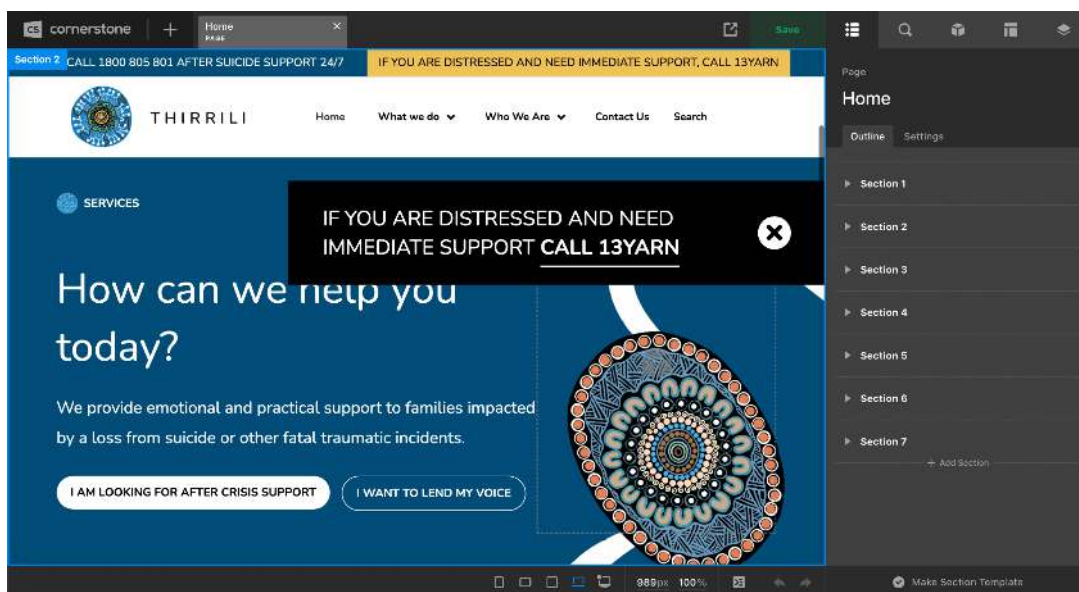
CS cornerstone + Home Page ×

Save

Section 2 CALL 1800 805 801 AFTER SUICIDE SUPPORT 24/7

IF YOU ARE DISTRESSED AND NEED IMMEDIATE SUPPORT, CALL 13YARN

THIRRILI

Home What we do Who We Are Contact Us Search

SERVICES

IF YOU ARE DISTRESSED AND NEED IMMEDIATE SUPPORT CALL 13YARN

How can we help you today?

We provide emotional and practical support to families impacted by a loss from suicide or other fatal traumatic incidents.

I AM LOOKING FOR AFTER CRISIS SUPPORT

I WANT TO LEND MY VOICE

Page

Home

Outline Settings

Section 1

Section 2

Section 3

Section 4

Section 5

Section 6

Section 7

+ Add Section

989px 100%

Make Section Template